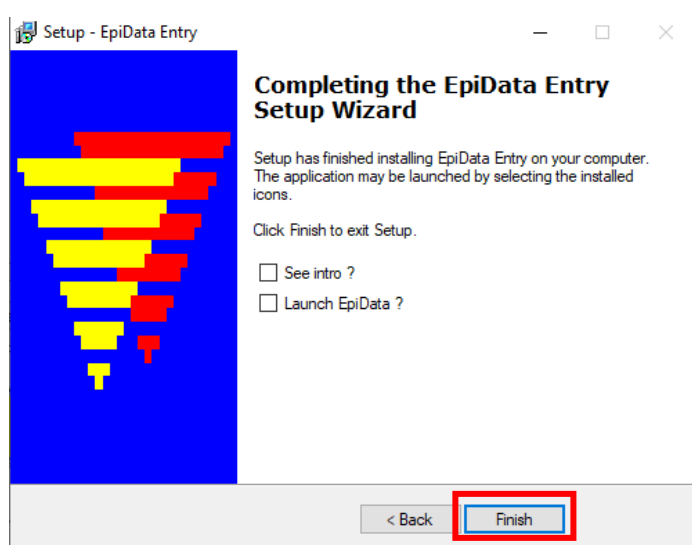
Setup - EpiData Entry

Completing the EpiData Entry Setup Wizard

Setup has finished installing EpiData Entry on your computer. The application may be launched by selecting the installed icons.

Click Finish to exit Setup.

See intro ?

Launch EpiData ?

< Back

Finish